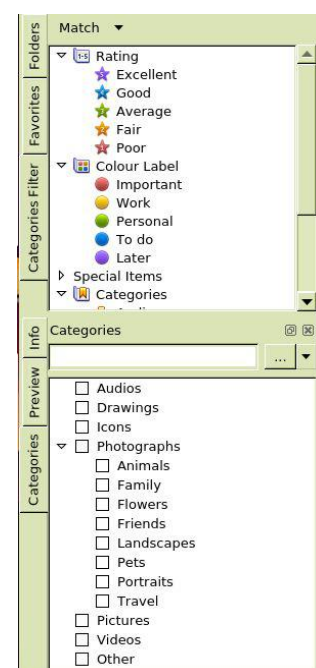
Folders
Favorites
Categories Filter

Match ▼

Rating
Excellent
Good
Average
Fair
Poor
Colour Label
Important
Work
Personal
To do
Later
Special Items
Categories
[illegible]

Info
Preview
Categories

Categories

...

Audios
Drawings
Icons
Photographs
Animals
Family
Flowers
Friends
Landscapes
Pets
Portraits
Travel
Pictures
Videos
Other